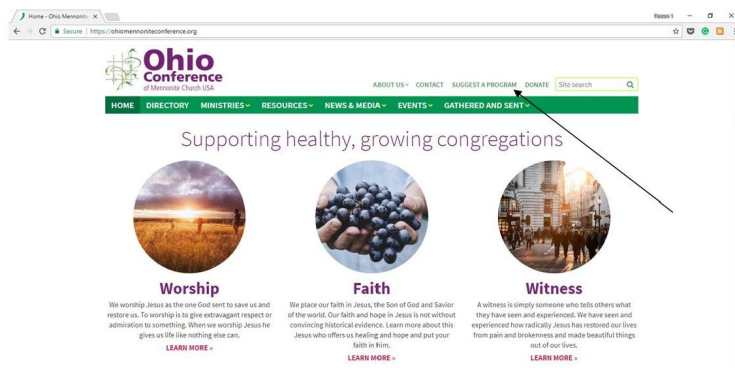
Home - Ohio Mennonite ×

Secure | https://ohiomennoniteconference.org

Ohio Conference of Mennonite Church USA

ABOUT US ⌄ CONTACT SUGGEST A PROGRAM DONATE Site search

HOME DIRECTORY MINISTRIES ⌄ RESOURCES ⌄ NEWS & MEDIA ⌄ EVENTS ⌄ GATHERED AND SENT ⌄

Supporting healthy, growing congregations

Worship

We worship Jesus as the one God sent to save us and restore us. To worship is to give extravagant respect or admiration to something. When we worship Jesus he gives us life like nothing else can.

LEARN MORE »

Faith

We place our faith in Jesus, the Son of God and Savior of the world. Our faith and hope in Jesus is not without convincing historical evidence. Learn more about this Jesus who offers us healing and hope and put your faith in him.

LEARN MORE »

Witness

A witness is simply someone who tells others what they have seen and experienced. We have seen and experienced how radically Jesus has restored our lives from pain and brokenness and made beautiful things out of our lives.

LEARN MORE »